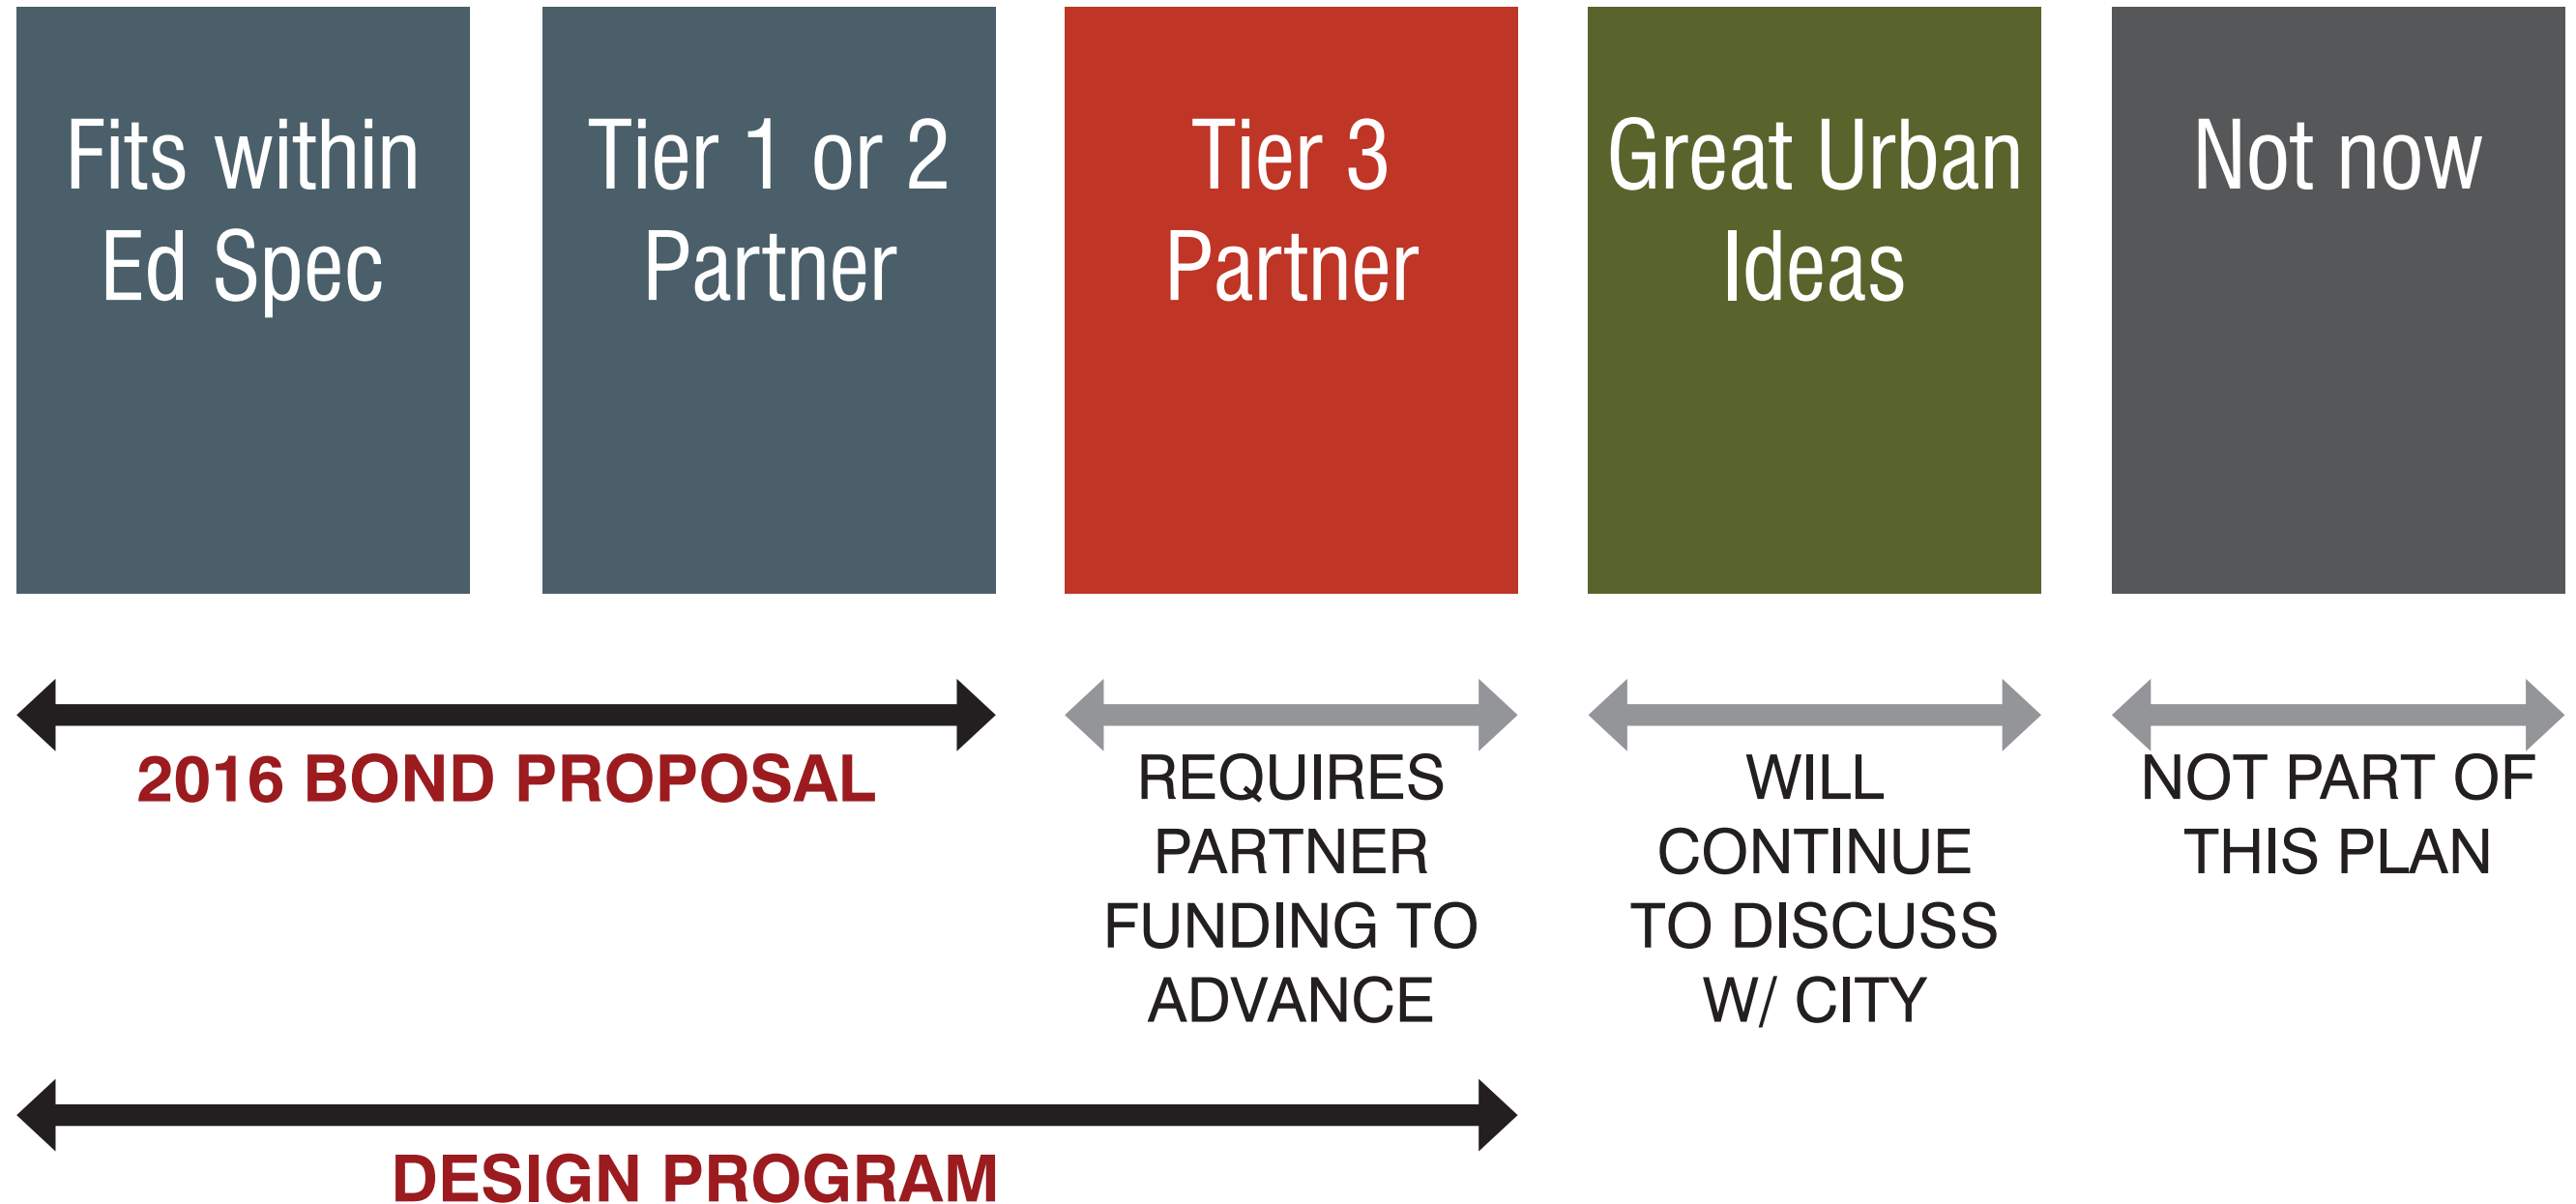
Fits within Ed Spec

Tier 1 or 2 Partner

Tier 3 Partner

Great Urban Ideas

Not now

2016 BOND PROPOSAL

REQUIRES PARTNER FUNDING TO ADVANCE

WILL CONTINUE TO DISCUSS W/ CITY

NOT PART OF THIS PLAN

DESIGN PROGRAM